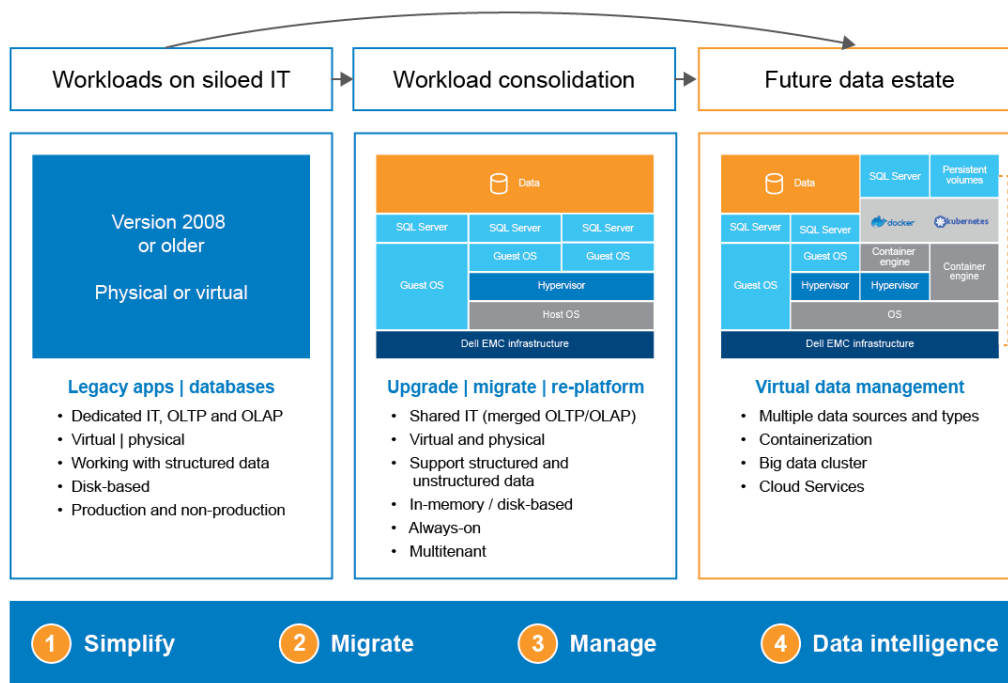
Workloads on siloed IT

Workload consolidation

Future data estate

Version 2008
or older

Physical or virtual

Legacy apps | databases

- Dedicated IT, OLTP and OLAP
- Virtual | physical
- Working with structured data
- Disk-based
- Production and non-production

Data

SQL Server

SQL Server

SQL Server

Guest OS

Guest OS

Guest OS

Hypervisor

Host OS

Dell EMC infrastructure

Upgrade | migrate | re-platform

- Shared IT (merged OLTP/OLAP)
- Virtual and physical
- Support structured and unstructured data
- In-memory / disk-based
- Always-on
- Multitenant

Data

SQL Server

Persistent volumes

SQL Server

SQL Server

docker

kubernetes

Guest OS

Guest OS

Container engine

Container engine

Hypervisor

Hypervisor

OS

Dell EMC infrastructure

Virtual data management

- Multiple data sources and types
- Containerization
- Big data cluster
- Cloud Services

1 Simplify

2 Migrate

3 Manage

4 Data intelligence